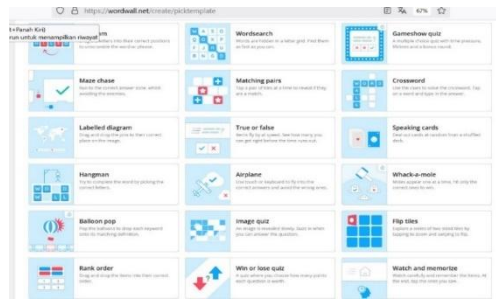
https://wordwall.net/create/picktemplate

67%

t+Panah Kiri)
run untuk menampilkan riwayat

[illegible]m

Wordsearch

Gameshow quiz

Maze chase

Matching pairs

Crossword

Labelled diagram

True or false

Speaking cards

Hangman

Airplane

Whack-a-mole

Balloon pop

Image quiz

Flip tiles

Rank order

Win or lose quiz

Watch and memorize